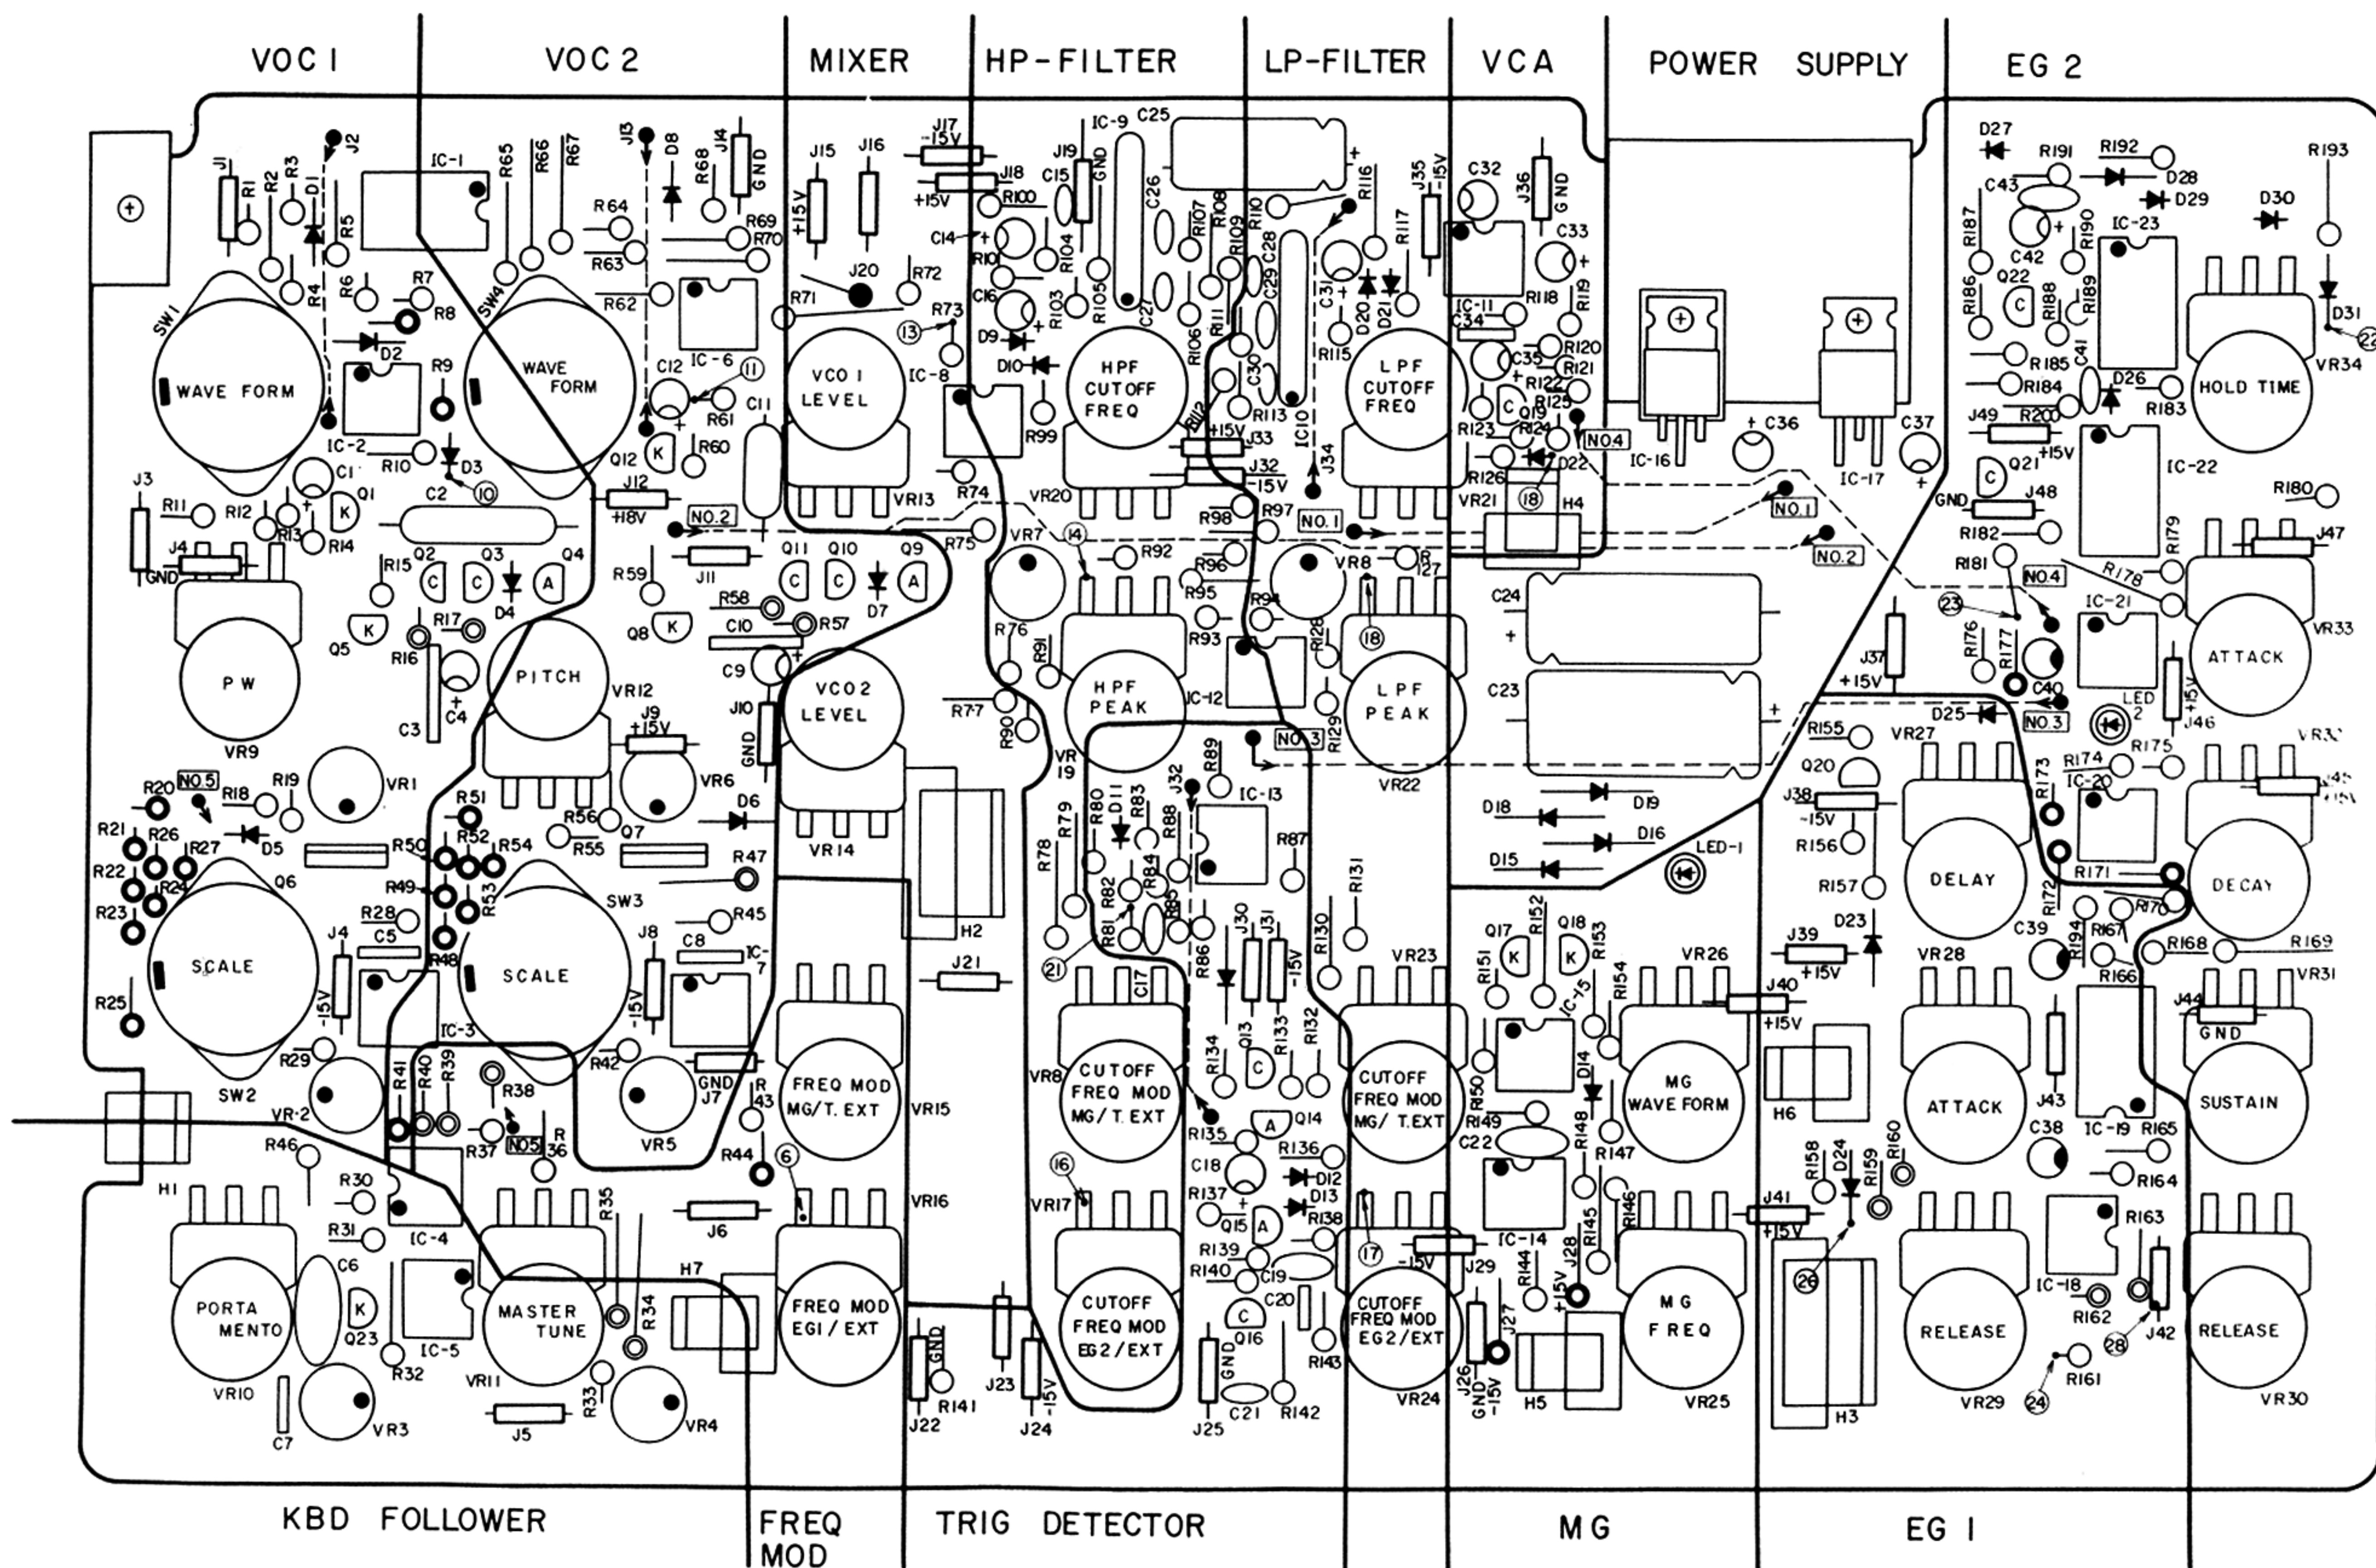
VOC 1 VOC 2 MIXER HP-FILTER LP-FILTER VCA POWER SUPPLY EG 2

WAVE FORM
WAVE FORM
VCO 1 LEVEL
HPF CUTOFF FREQ
LPF CUTOFF FREQ
HOLD TIME
PW
PITCH
VCO2 LEVEL
HPF PEAK
LPF PEAK
ATTACK
DELAY
DECAY
SCALE
SCALE
FREQ MOD MG/T. EXT
CUTOFF FREQ MOD MG/T. EXT
CUTOFF FREQ MOD MG/ T. EXT
MG WAVE FORM
ATTACK
SUSTAIN
PORTA MENTO
MASTER TUNE
FREQ MOD EG1 / EXT
CUTOFF FREQ MOD EG2/EXT
CUTOFF FREQ MOD EG2/EXT
MG FREQ
RELEASE
RELEASE

SW1 SW4 SW2 SW3 IC-1 IC-2 IC-3 IC-4 IC-5 IC-6 IC-7 IC-8 IC-9 IC10 IC-11 IC-12 IC-13 IC-14 IC-15 IC-16 IC-17 IC-18 IC-19 IC-20 IC-21 IC-22 IC-23
VR1 VR-2 VR3 VR4 VR5 VR6 VR7 VR8 VR9 VR10 VR11 VR12 VR13 VR14 VR15 VR16 VR17 VR 19 VR20 VR21 VR22 VR23 VR24 VR25 VR26 VR27 VR28 VR29 VR30 VR31 VR33 VR34
NO.1 NO.2 NO.3 NO4 NO.5 LED-1 LED 2 H1 H2 H3 H4 H5 H6 H7
+15V -15V +18V GND

KBD FOLLOWER FREQ MOD TRIG DETECTOR MG EG 1